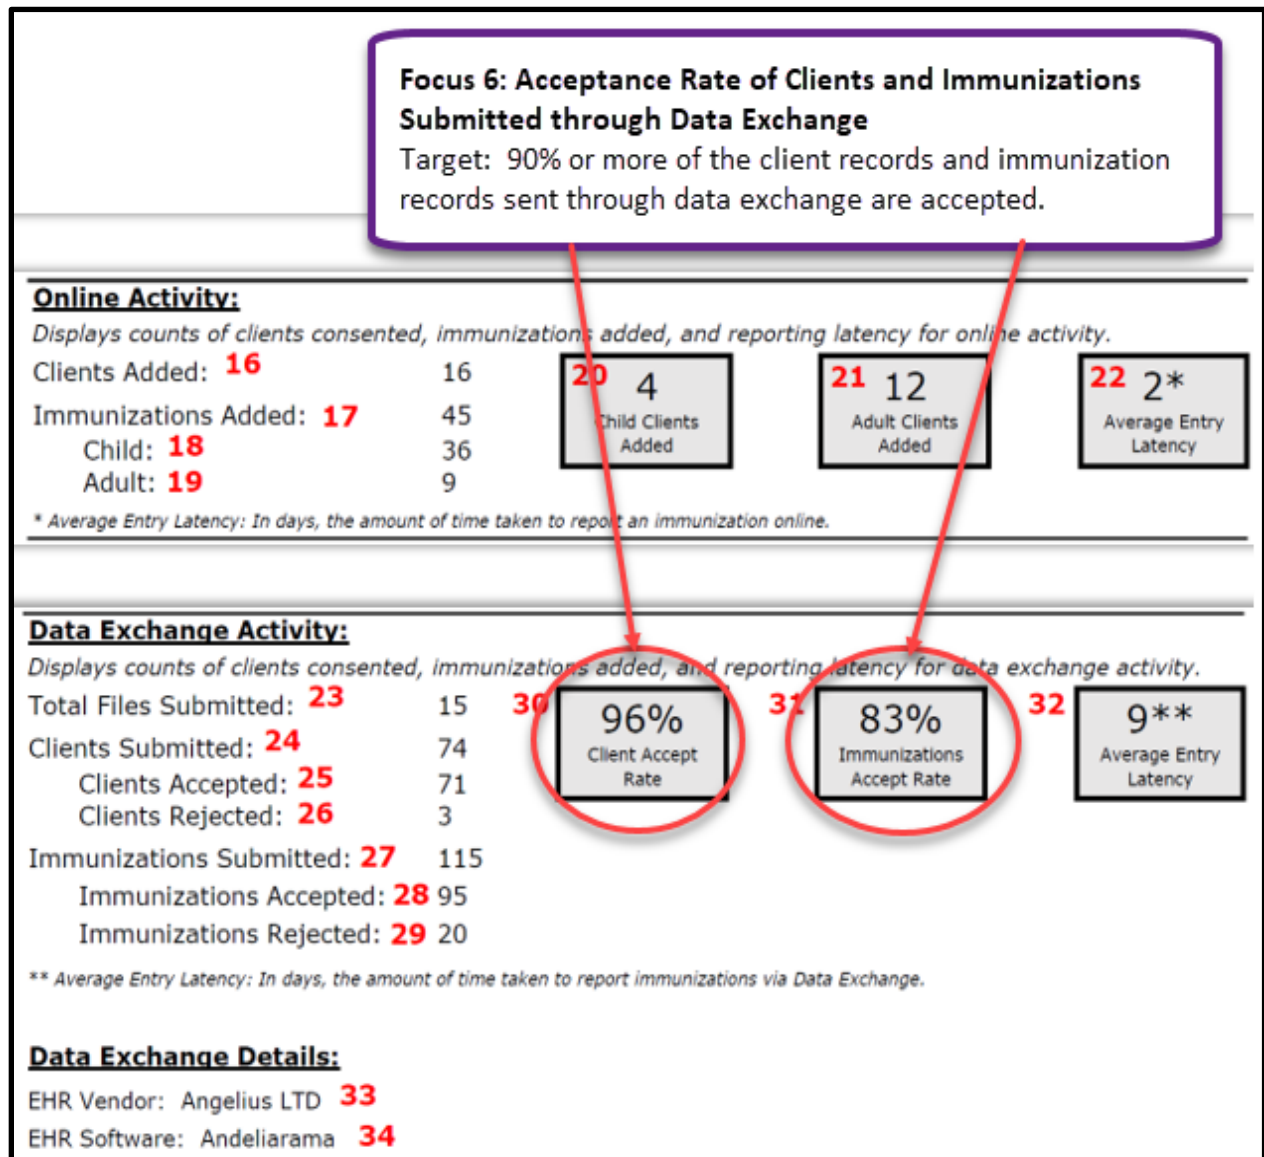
**Focus 6: Acceptance Rate of Clients and Immunizations Submitted through Data Exchange**
Target: 90% or more of the client records and immunization records sent through data exchange are accepted.

**Online Activity:**
*Displays counts of clients consented, immunizations added, and reporting latency for online activity.*

Clients Added: 16 16
Immunizations Added: 17 45
Child: 18 36
Adult: 19 9

20 4 Child Clients Added

21 12 Adult Clients Added

22 2* Average Entry Latency

* *Average Entry Latency: In days, the amount of time taken to report an immunization online.*

**Data Exchange Activity:**
*Displays counts of clients consented, immunizations added, and reporting latency for data exchange activity.*

Total Files Submitted: 23 15
Clients Submitted: 24 74
Clients Accepted: 25 71
Clients Rejected: 26 3
Immunizations Submitted: 27 115
Immunizations Accepted: 28 95
Immunizations Rejected: 29 20

30 96% Client Accept Rate

31 83% Immunizations Accept Rate

32 9** Average Entry Latency

** *Average Entry Latency: In days, the amount of time taken to report immunizations via Data Exchange.*

**Data Exchange Details:**
EHR Vendor: Angelius LTD 33
EHR Software: Andeliarama 34